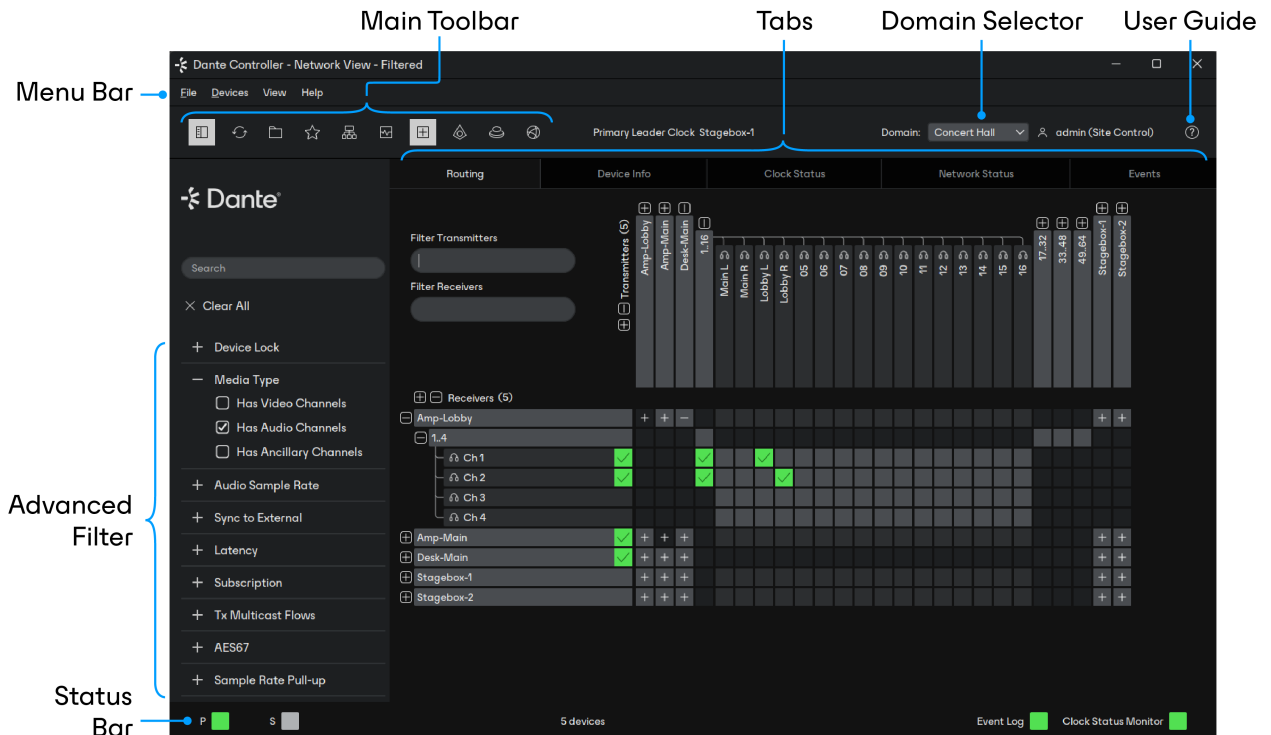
Main Toolbar
Tabs
Domain Selector
User Guide

Menu Bar

Dante Controller - Network View - Filtered

File Devices View Help

Primary Leader Clock Stagebox-1

Domain: Concert Hall

admin (Site Control)

Routing
Device Info
Clock Status
Network Status
Events

Dante

Search

Clear All

Device Lock

Media Type

Has Video Channels

Has Audio Channels

Has Ancillary Channels

Audio Sample Rate

Sync to External

Latency

Subscription

Tx Multicast Flows

AES67

Sample Rate Pull-up

Advanced Filter

Status Bar

Filter Transmitters

Filter Receivers

Transmitters (5)

Amp-Lobby
Amp-Main
Desk-Main
1..16
Main L
Main R
Lobby L
Lobby R
05
06
07
08
09
10
11
12
13
14
15
16
17..32
33..48
49..64
Stagebox-1
Stagebox-2

Receivers (5)

Amp-Lobby
1..4
Ch 1
Ch 2
Ch 3
Ch 4
Amp-Main
Desk-Main
Stagebox-1
Stagebox-2

P
S

5 devices

Event Log

Clock Status Monitor